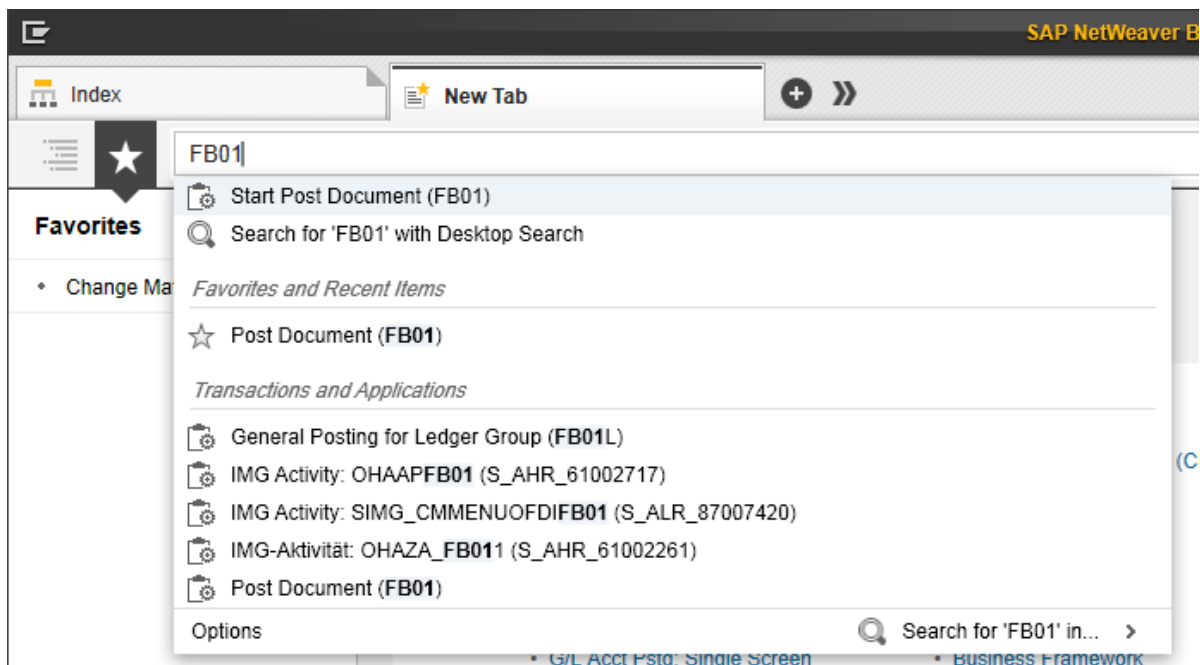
SAP NetWeaver B

Index

New Tab

FB01

Favorites

• Change Ma

Start Post Document (FB01)

Search for 'FB01' with Desktop Search

Favorites and Recent Items

Post Document (FB01)

Transactions and Applications

General Posting for Ledger Group (FB01L)

IMG Activity: OHAAPFB01 (S_AHR_61002717)

IMG Activity: SIMG_CMMENUOFDIFB01 (S_ALR_87007420)

IMG-Aktivität: OHAZA_FB011 (S_AHR_61002261)

Post Document (FB01)

Options

Search for 'FB01' in...

(C

• G/L Acct Pstg: Single Screen

• Business Framework